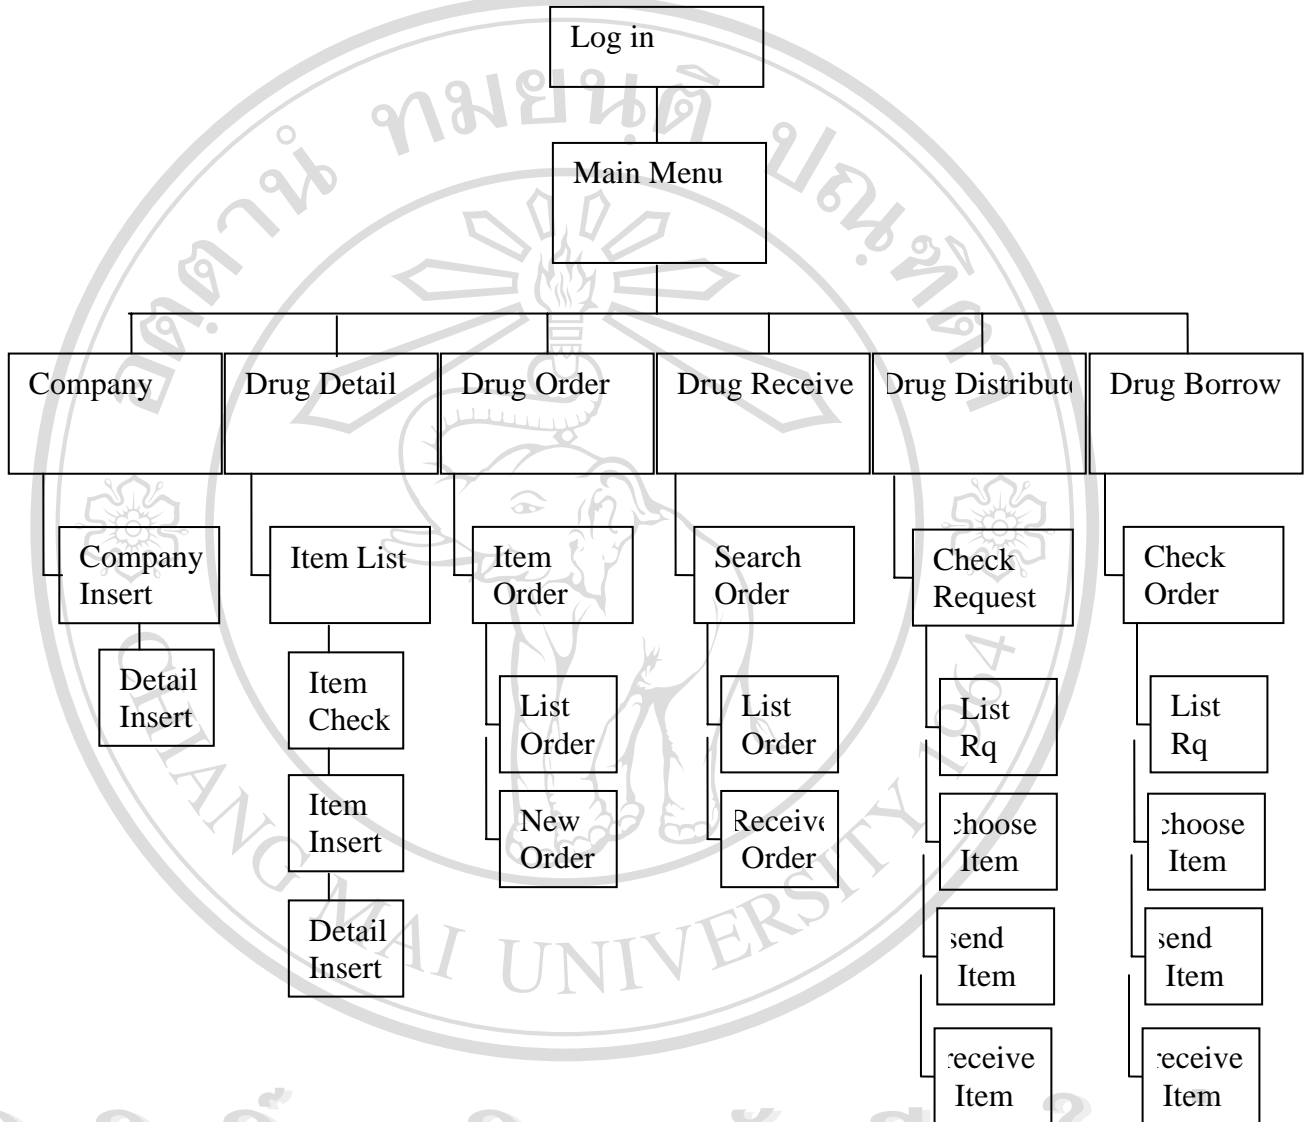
Log in

Main Menu

Company

Drug Detail

Drug Order

Drug Receive

Drug Distribut

Drug Borrow

Company Insert

Detail Insert

Item List

Item Check

Item Insert

Detail Insert

Item Order

List Order

New Order

Search Order

List Order

Receive Order

Check Request

List Rq

choose Item

send Item

receive Item

Check Order

List Rq

choose Item

send Item

receive Item

ทมยันติ

CHIANG MAI UNIVERSITY